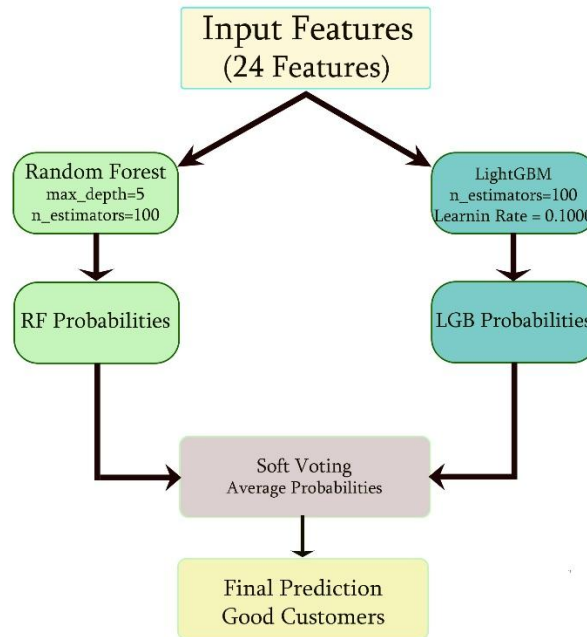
Input Features
(24 Features)

Random Forest
max_depth=5
n_estimators=100

LightGBM
n_estimators=100
Learnin Rate = 0.1000

RF Probabilities

LGB Probabilities

Soft Voting
Average Probabilities

Final Prediction
Good Customers